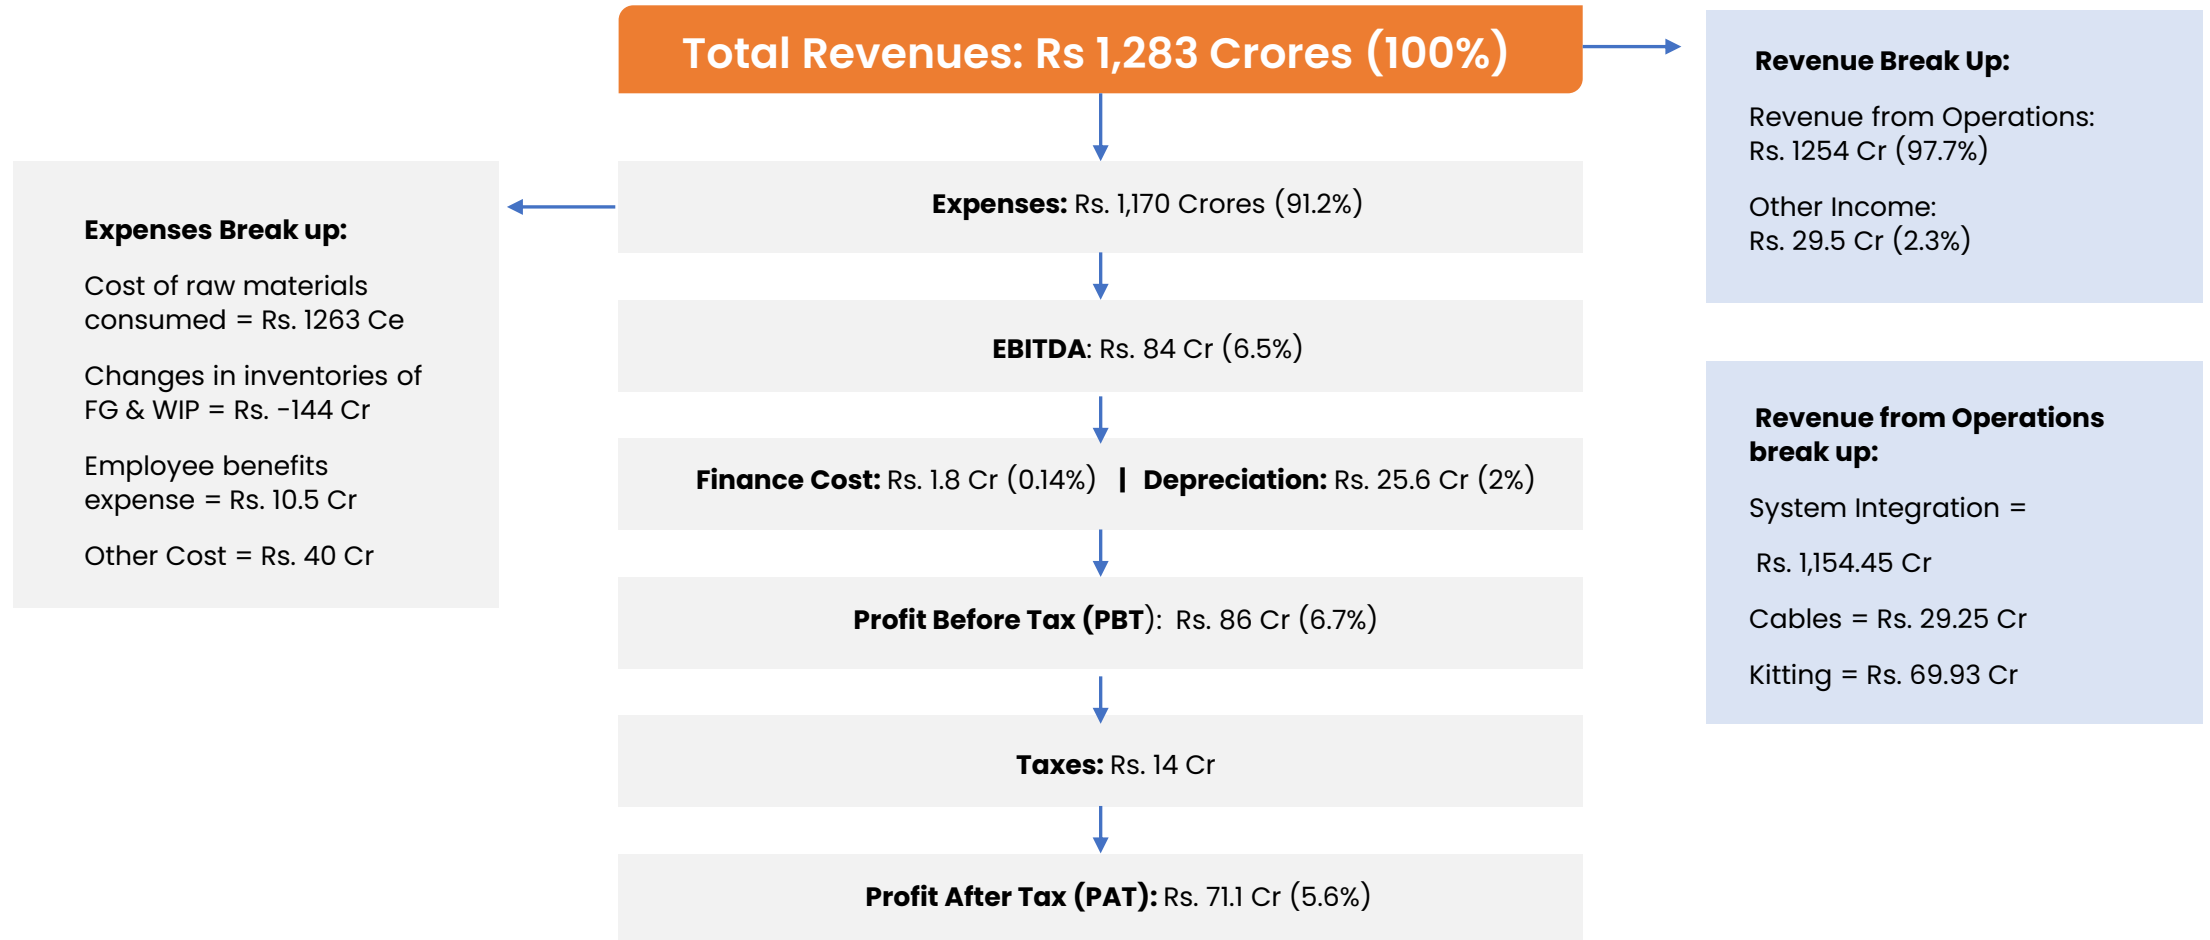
Total Revenues: Rs 1,283 Crores (100%)

Revenue Break Up:

Revenue from Operations: Rs. 1254 Cr (97.7%)

Other Income: Rs. 29.5 Cr (2.3%)

Expenses Break up:

Cost of raw materials consumed = Rs. 1263 Ce

Changes in inventories of FG & WIP = Rs. -144 Cr

Employee benefits expense = Rs. 10.5 Cr

Other Cost = Rs. 40 Cr

Expenses: Rs. 1,170 Crores (91.2%)

EBITDA: Rs. 84 Cr (6.5%)

Finance Cost: Rs. 1.8 Cr (0.14%) | Depreciation: Rs. 25.6 Cr (2%)

Profit Before Tax (PBT): Rs. 86 Cr (6.7%)

Taxes: Rs. 14 Cr

Profit After Tax (PAT): Rs. 71.1 Cr (5.6%)

Revenue from Operations break up:

System Integration =

Rs. 1,154.45 Cr

Cables = Rs. 29.25 Cr

Kitting = Rs. 69.93 Cr